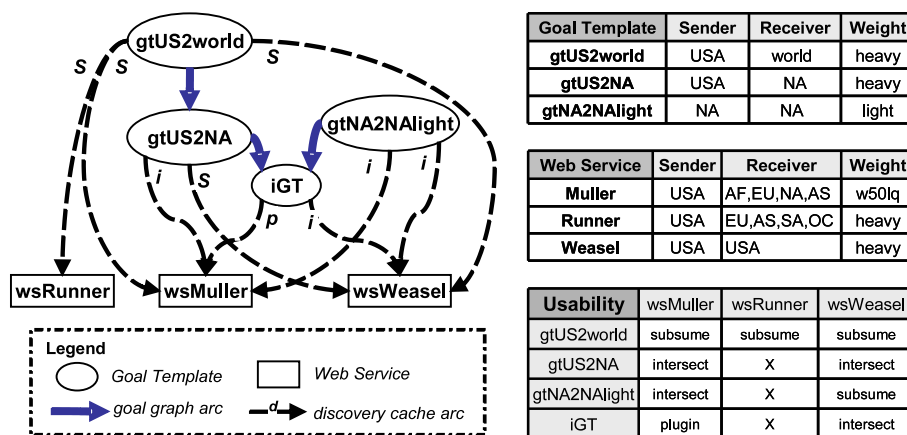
gtUS2world

S S S

gtUS2NA

gtNA2NAlight

i S i i

iGT

p i

wsRunner

wsMuller

wsWeasel

Legend

Goal Template

Web Service

goal graph arc

d

discovery cache arc

| Goal Template | Sender | Receiver | Weight |
|---|---|---|---|
| gtUS2world | USA | world | heavy |
| gtUS2NA | USA | NA | heavy |
| gtNA2NAlight | NA | NA | light |

| Web Service | Sender | Receiver | Weight |
|---|---|---|---|
| Muller | USA | AF,EU,NA,AS | w50lq |
| Runner | USA | EU,AS,SA,OC | heavy |
| Weasel | USA | USA | heavy |

| Usability | wsMuller | wsRunner | wsWeasel |
|---|---|---|---|
| gtUS2world | subsume | subsume | subsume |
| gtUS2NA | intersect | X | intersect |
| gtNA2NAlight | intersect | X | subsume |
| iGT | plugin | X | intersect |